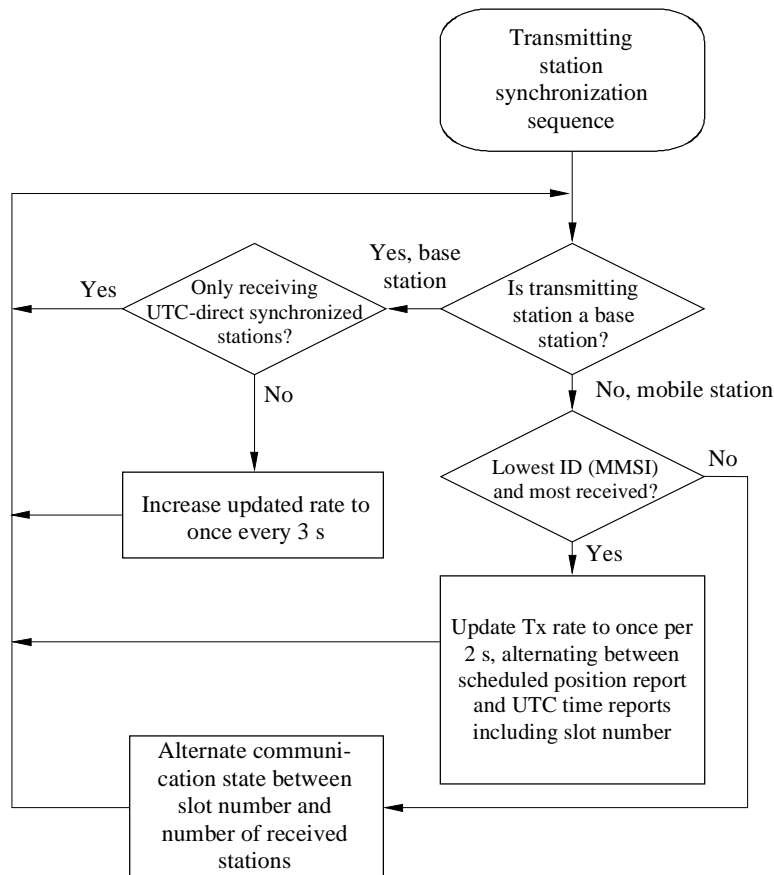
Transmitting station synchronization sequence

Yes, base station

Yes

Only receiving UTC-direct synchronized stations?

Is transmitting station a base station?

No

No, mobile station

No

Lowest ID (MMSI) and most received?

Increase updated rate to once every 3 s

Yes

Update Tx rate to once per 2 s, alternating between scheduled position report and UTC time reports including slot number

Alternate communication state between slot number and number of received stations